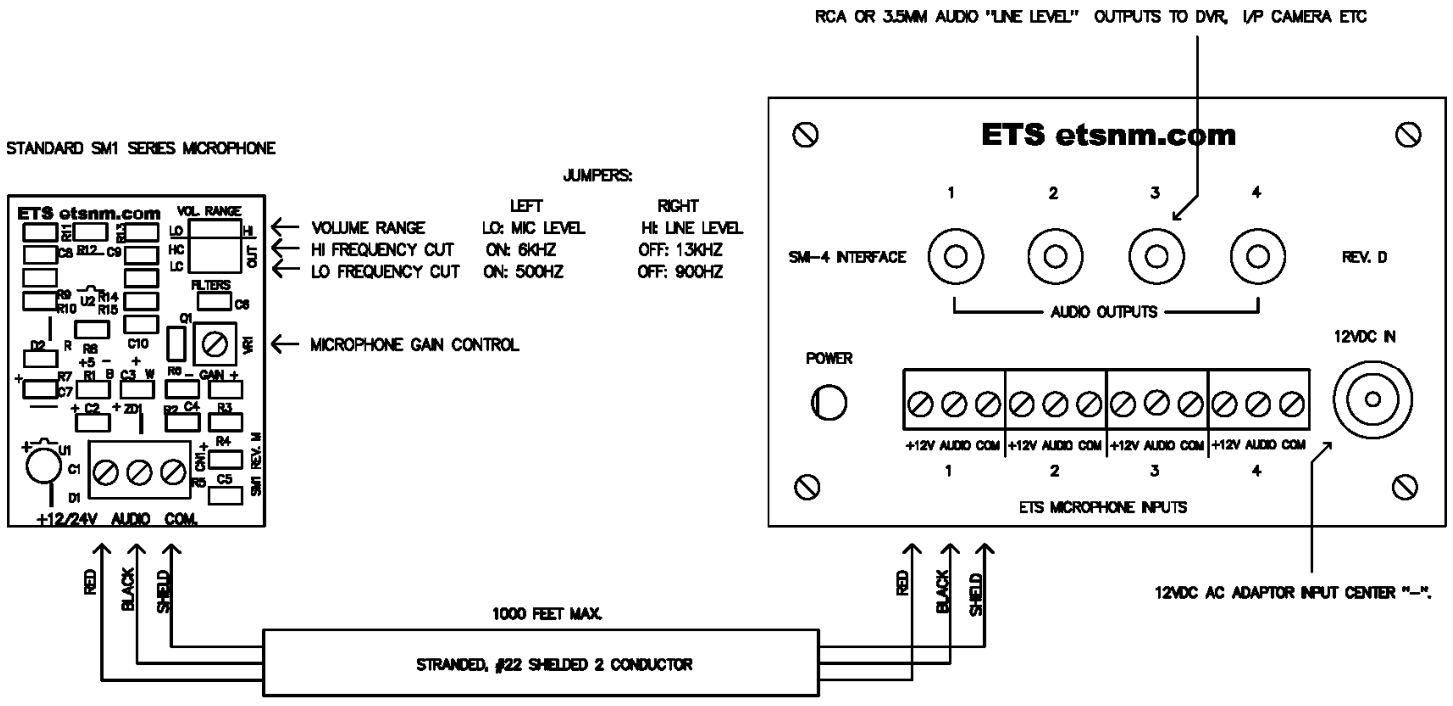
RCA OR 3.5MM AUDIO "LINE LEVEL" OUTPUTS TO DVR, I/P CAMERA ETC

STANDARD SM1 SERIES MICROPHONE

JUMPERS:

| | LEFT | RIGHT |
|---|---|---|
| VOLUME RANGE | LO: MIC LEVEL | HI: LINE LEVEL |
| HI FREQUENCY CUT | ON: 6KHZ | OFF: 13KHZ |
| LO FREQUENCY CUT | ON: 500HZ | OFF: 900HZ |

MICROPHONE GAIN CONTROL

ETS etsnm.com
VOL. RANGE
LO HI
HC OUT
LC
R11 R12 R13 C8 C9
R9 U2 R14 R10 R15
FILTERS C6
Q1
VR1
D2 R R8 +5 − C10 +
R7 R1 B C3 W R6 − GAIN +
C7
+ C2 + ZD1 R2 C4 R3
U1 C1 D1 R4 CM1 R5 C5 SM1 REV. M
+12/24V AUDIO COM.

ETS etsnm.com
1 2 3 4
SM-4 INTERFACE
REV. D
AUDIO OUTPUTS
12VDC IN
POWER
+12V AUDIO COM +12V AUDIO COM +12V AUDIO COM +12V AUDIO COM
1 2 3 4
ETS MICROPHONE INPUTS

12VDC AC ADAPTOR INPUT CENTER "−".

RED BLACK SHIELD
RED BLACK SHIELD

1000 FEET MAX.

STRANDED, #22 SHIELDED 2 CONDUCTOR